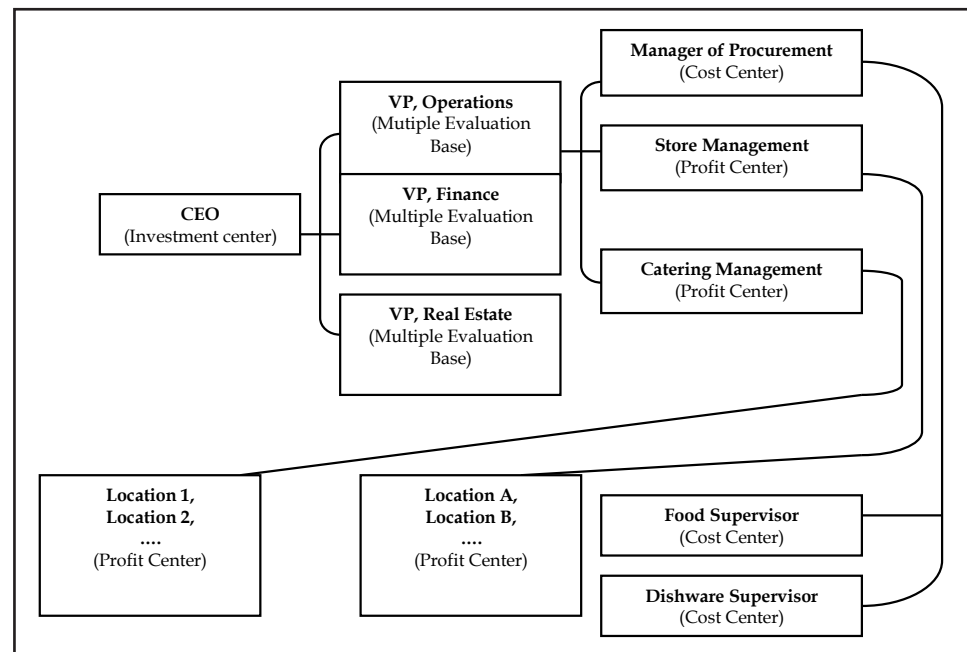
Manager of Procurement
(Cost Center)

VP, Operations
(Mutiple Evaluation Base)

Store Management
(Profit Center)

CEO
(Investment center)

VP, Finance
(Multiple Evaluation Base)

Catering Management
(Profit Center)

VP, Real Estate
(Multiple Evaluation Base)

Location 1,
Location 2,
….
(Profit Center)

Location A,
Location B,
….
(Profit Center)

Food Supervisor
(Cost Center)

Dishware Supervisor
(Cost Center)